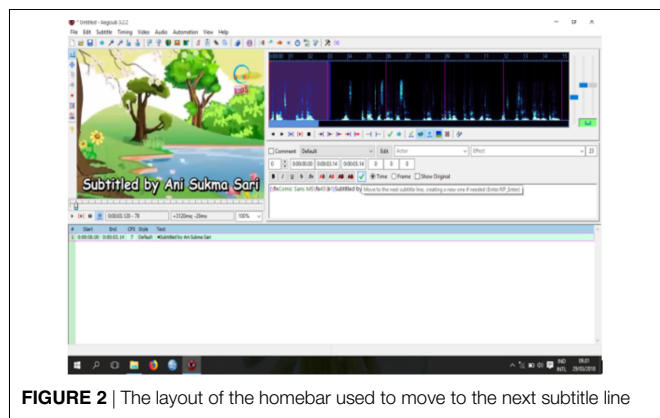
* Untitled - Aegisub 3.2.2

File Edit Subtitle Timing Video Audio Automation View Help

Subtitled by Ani Sukma Sari

Comment Default Edit Actor Effect 23

0 0:00:00.00 0:00:03.14 0:00:03.14 0 0 0

B I U S fn AB AB AB AB Time Frame Show Original

{\fn Comic Sans MS\fs43\b1}Subtitled by

Move to the next subtitle line, creating a new one if needed (Enter/KP_Enter)

0:00:03.120 - 78 +3120ms -20ms 100%

# Start End CPS Style Text

1 0:00:00.00 0:00:03.14 7 Default Subtitled by Ani Sukma Sari

IND INTL 09.01 29/03/2018

**FIGURE 2** | The layout of the homebar used to move to the next subtitle line